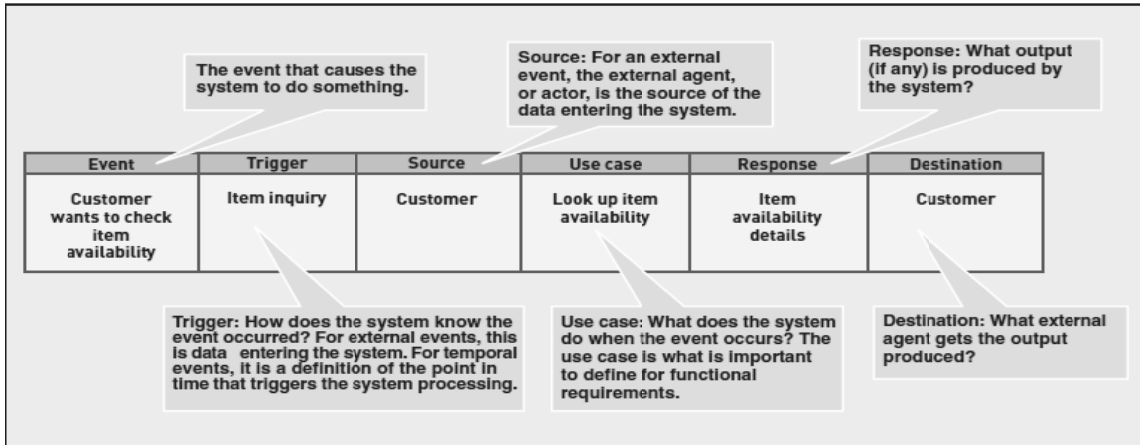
The event that causes the system to do something.

Source: For an external event, the external agent, or actor, is the source of the data entering the system.

Response: What output (if any) is produced by the system?

| Event | Trigger | Source | Use case | Response | Destination |
|---|---|---|---|---|---|
| Customer wants to check item availability | Item inquiry | Customer | Look up item availability | Item availability details | Customer |

Trigger: How does the system know the event occurred? For external events, this is data entering the system. For temporal events, it is a definition of the point in time that triggers the system processing.

Use case: What does the system do when the event occurs? The use case is what is important to define for functional requirements.

Destination: What external agent gets the output produced?